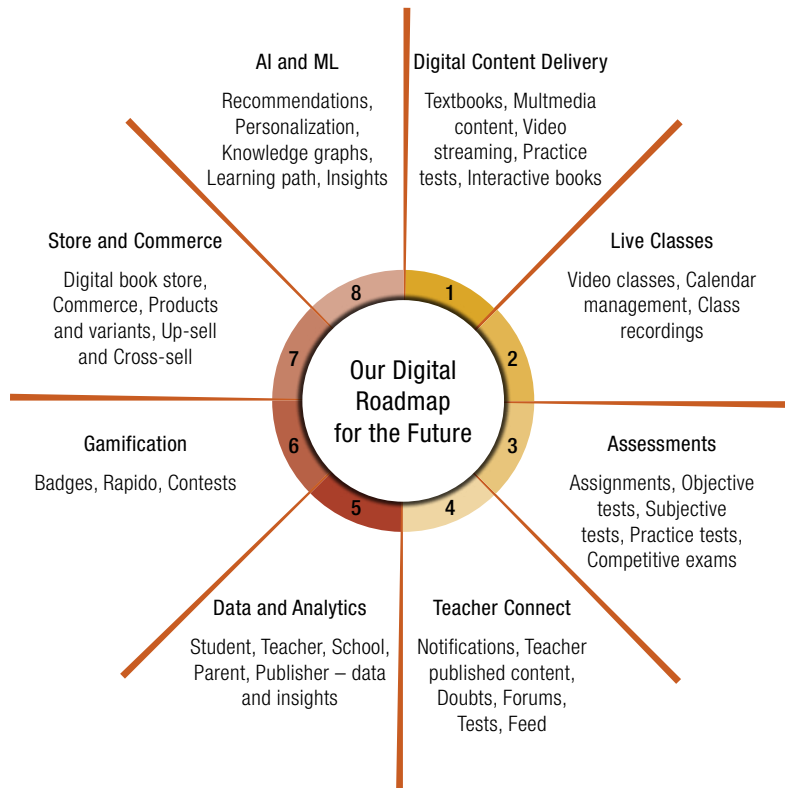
AI and ML

Recommendations, Personalization, Knowledge graphs, Learning path, Insights

Digital Content Delivery

Textbooks, Multmedia content, Video streaming, Practice tests, Interactive books

Store and Commerce

Digital book store, Commerce, Products and variants, Up-sell and Cross-sell

Live Classes

Video classes, Calendar management, Class recordings

8
1
7
2
Our Digital Roadmap for the Future
6
3
5
4

Gamification

Badges, Rapido, Contests

Assessments

Assignments, Objective tests, Subjective tests, Practice tests, Competitive exams

Data and Analytics

Student, Teacher, School, Parent, Publisher – data and insights

Teacher Connect

Notifications, Teacher published content, Doubts, Forums, Tests, Feed